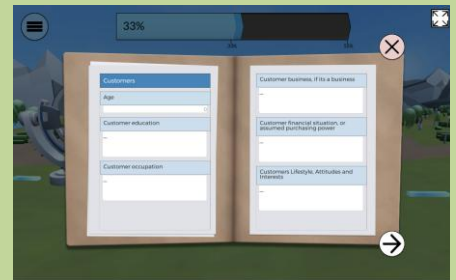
33%

Customers

Age

Customer education

...

Customer occupation

...

Customer business, if its a business

...

Customer financial situation, or assumed purchasing power

...

Customers Lifestyle, Attitudes and Interests

...